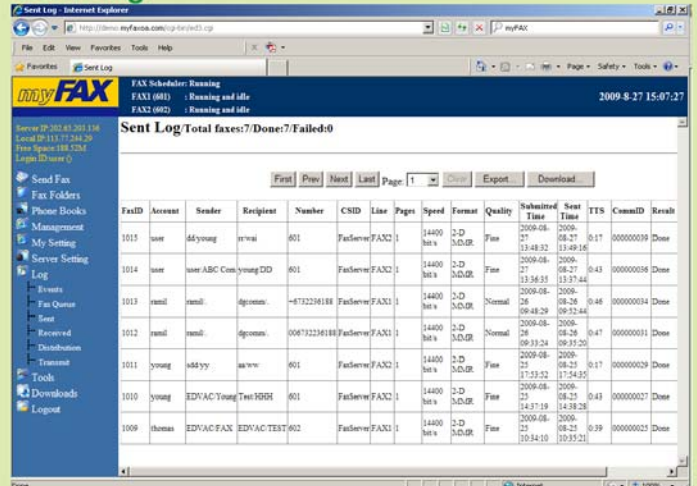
Sent Log - Internet Explorer

http://demo.myfaxoa.com/cgi-bin/ed5.cgi

myFAX

File Edit View Favorites Tools Help

Favorites Sent Log

Page Safety Tools

myFAX

FAX Scheduler: Running
FAX1 (601) : Running and idle
FAX2 (602) : Running and idle

2009-8-27 15:07:27

Server IP:202.65.203.116
Local IP:113.77.244.29
Free Space:188.52M
Login ID:user ()

Send Fax
Fax Folders
Phone Books
Management
My Setting
Server Setting
Log
Events
Fax Queue
Sent
Received
Distribution
Transmit
Tools
Downloads
Logout

Sent Log/Total faxes:7/Done:7/Failed:0

First Prev Next Last Page: 1 Clear Export... Download...

| FaxID | Account | Sender | Recipient | Number | CSID | Line | Pages | Speed | Format | Quality | Submitted Time | Sent Time | TTS | CommID | Result |
|---|---|---|---|---|---|---|---|---|---|---|---|---|---|---|---|
| 1015 | user | dd/young | rr/wai | 601 | FaxServer | FAX2 | 1 | 14400 bit/s | 2-D MMR | Fine | 2009-08-27 13:48:32 | 2009-08-27 13:49:16 | 0:17 | 000000039 | Done |
| 1014 | user | user/ABC Com | young/DD | 601 | FaxServer | FAX2 | 1 | 14400 bit/s | 2-D MMR | Fine | 2009-08-27 13:36:35 | 2009-08-27 13:37:44 | 0:43 | 000000036 | Done |
| 1013 | ramil | ramil/. | dg/comm/. | +6732236188 | FaxServer | FAX1 | 1 | 14400 bit/s | 2-D MMR | Normal | 2009-08-26 09:48:29 | 2009-08-26 09:52:44 | 0:46 | 000000034 | Done |
| 1012 | ramil | ramil/. | dg/comm/. | 006732236188 | FaxServer | FAX1 | 1 | 14400 bit/s | 2-D MMR | Normal | 2009-08-26 09:33:24 | 2009-08-26 09:35:20 | 0:47 | 000000031 | Done |
| 1011 | young | sdd/yy | aa/ww | 601 | FaxServer | FAX2 | 1 | 14400 bit/s | 2-D MMR | Fine | 2009-08-25 17:53:52 | 2009-08-25 17:54:35 | 0:17 | 000000029 | Done |
| 1010 | young | EDVAC/Young | Test/HHH | 601 | FaxServer | FAX2 | 1 | 14400 bit/s | 2-D MMR | Fine | 2009-08-25 14:37:19 | 2009-08-25 14:38:28 | 0:43 | 000000027 | Done |
| 1009 | thomas | EDVAC/FAX | EDVAC/TEST | 602 | FaxServer | FAX1 | 1 | 14400 bit/s | 2-D MMR | Fine | 2009-08-25 10:34:10 | 2009-08-25 10:35:21 | 0:39 | 000000025 | Done |

Internet